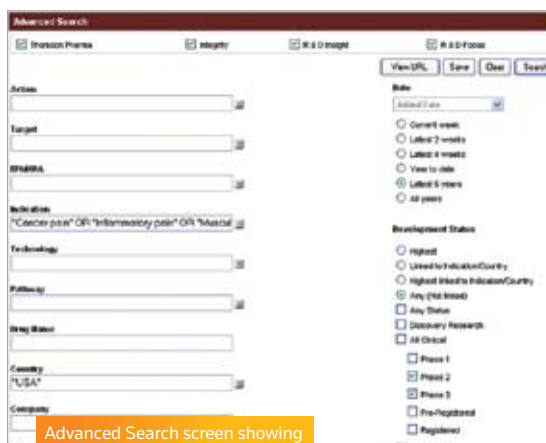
Advanced Search

Thomson Pharma Integrity R & D Insight R & D Focus

View URL Save Clear Searc

Action

Target

EPhMRA

Indication
"Cancer pain" OR "Inflammatory pain" OR "Muscul

Technology

Pathway

Drug Name

Country
"USA"

Company

Date
Added Date

Current week
Latest 2 weeks
Latest 4 weeks
Year to date
Latest 5 years
All years

Development Status

Highest
Linked to Indication/Country
Highest linked to Indication/Country
Any (Not linked)
Any Status
Discovery Research
All Clinical
Phase 1
Phase 2
Phase 3
Pre-Registered
Registered

Advanced Search screen showing